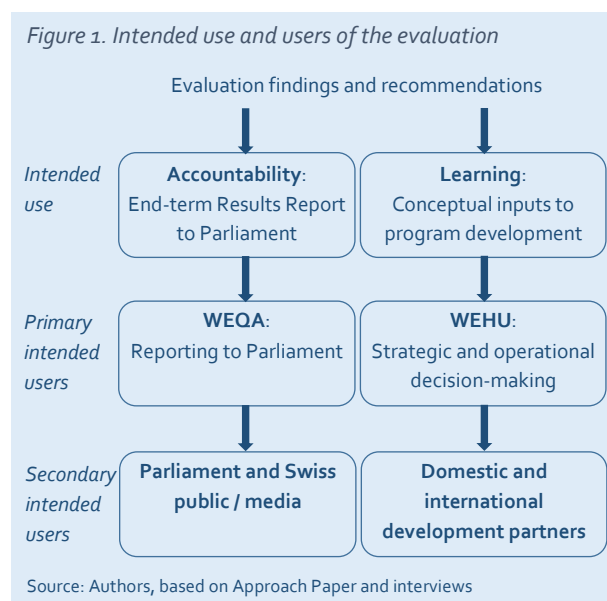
Figure 1. Intended use and users of the evaluation

Evaluation findings and recommendations

Intended use

Accountability: End-term Results Report to Parliament

Learning: Conceptual inputs to program development

Primary intended users

WEQA: Reporting to Parliament

WEHU: Strategic and operational decision-making

Secondary intended users

Parliament and Swiss public / media

Domestic and international development partners

Source: Authors, based on Approach Paper and interviews